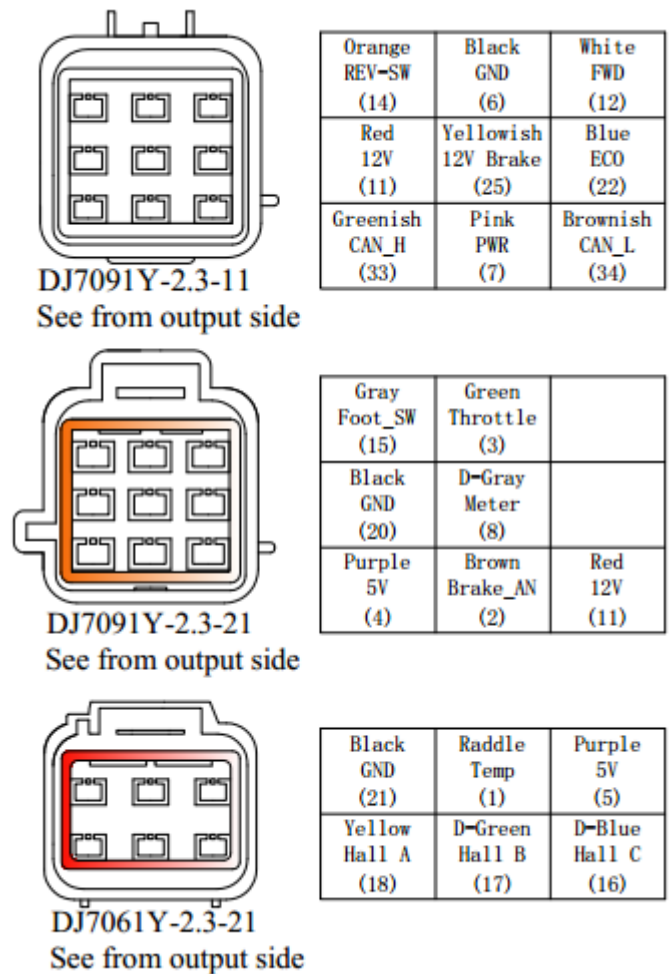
DJ7091Y-2.3-11
See from output side

| Orange REV-SW (14) | Black GND (6) | White FWD (12) |
|---|---|---|
| Red 12V (11) | Yellowish 12V Brake (25) | Blue ECO (22) |
| Greenish CAN_H (33) | Pink PWR (7) | Brownish CAN_L (34) |

DJ7091Y-2.3-21
See from output side

| Gray Foot_SW (15) | Green Throttle (3) | |
|---|---|---|
| Black GND (20) | D-Gray Meter (8) | |
| Purple 5V (4) | Brown Brake_AN (2) | Red 12V (11) |

DJ7061Y-2.3-21
See from output side

| Black GND (21) | Raddle Temp (1) | Purple 5V (5) |
|---|---|---|
| Yellow Hall A (18) | D-Green Hall B (17) | D-Blue Hall C (16) |